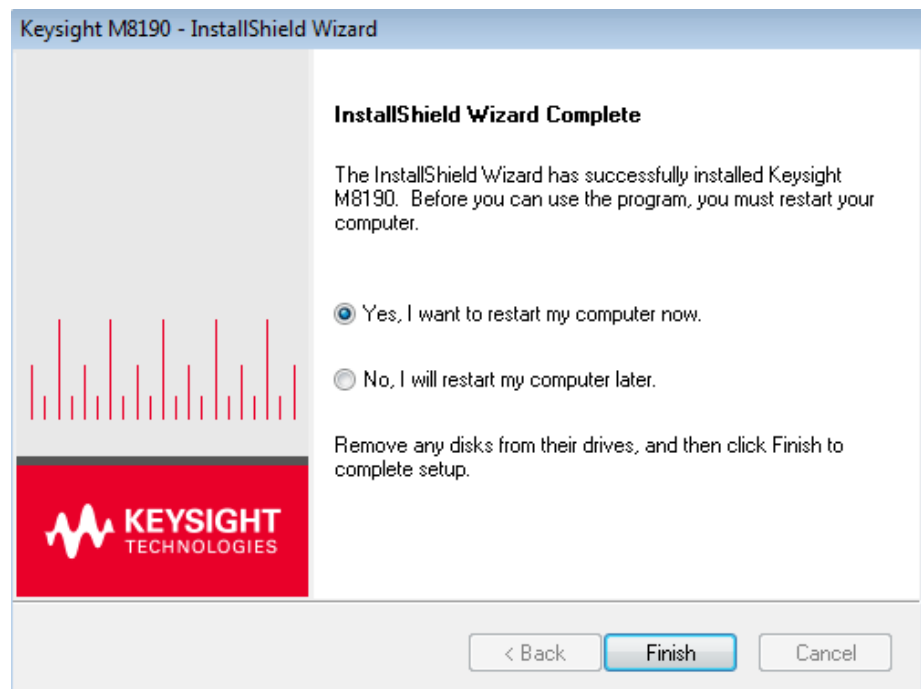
Keysight M8190 - InstallShield Wizard

KEYSIGHT
TECHNOLOGIES

InstallShield Wizard Complete

The InstallShield Wizard has successfully installed Keysight M8190. Before you can use the program, you must restart your computer.

Yes, I want to restart my computer now.

No, I will restart my computer later.

Remove any disks from their drives, and then click Finish to complete setup.

< Back

Finish

Cancel